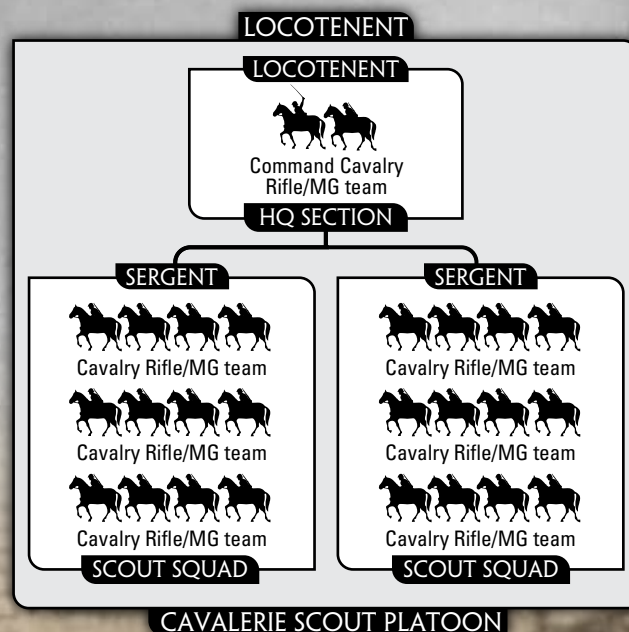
LOCOTENENT

LOCOTENENT

Command Cavalry Rifle/MG team

HQ SECTION

SERGENT

Cavalry Rifle/MG team

Cavalry Rifle/MG team

Cavalry Rifle/MG team

SCOUT SQUAD

SERGENT

Cavalry Rifle/MG team

Cavalry Rifle/MG team

Cavalry Rifle/MG team

SCOUT SQUAD

CAVALERIE SCOUT PLATOON